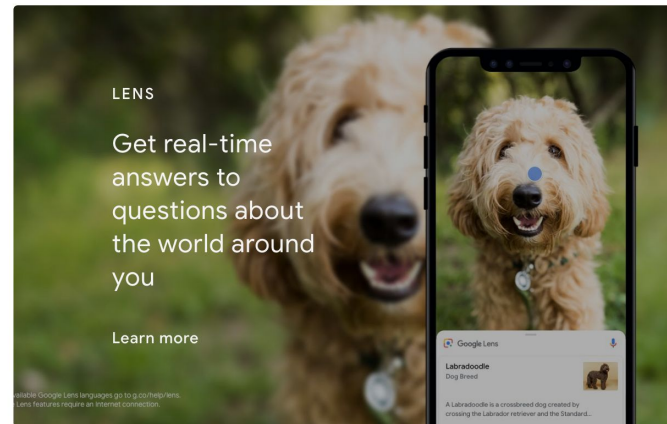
LENS

Get real-time answers to questions about the world around you

Learn more

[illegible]vailable Google Lens languages go to g.co/help/lens. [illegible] Lens features require an Internet connection.

Google Lens

Labradoodle
Dog Breed

A Labradoodle is a crossbreed dog created by crossing the Labrador retriever and the Standard...